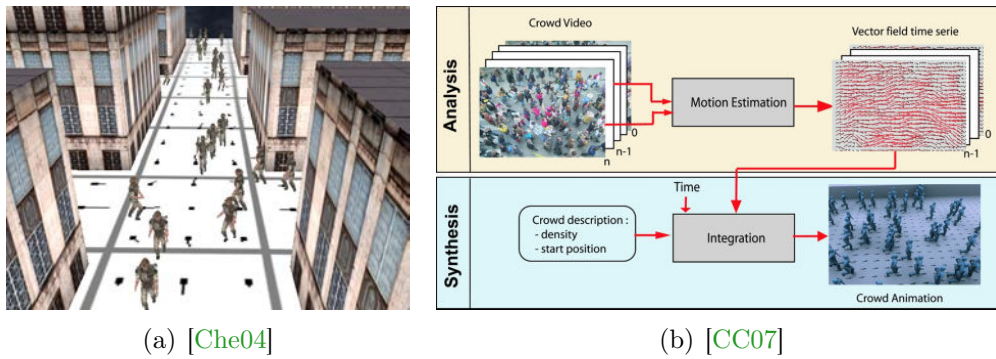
Analysis

Crowd Video

0
n-1
n

Motion Estimation

Vector field time serie

0
n-1

Synthesis

Time

Crowd description :
- density
- start position

Integration

Crowd Animation

(a) [Che04]

(b) [CC07]